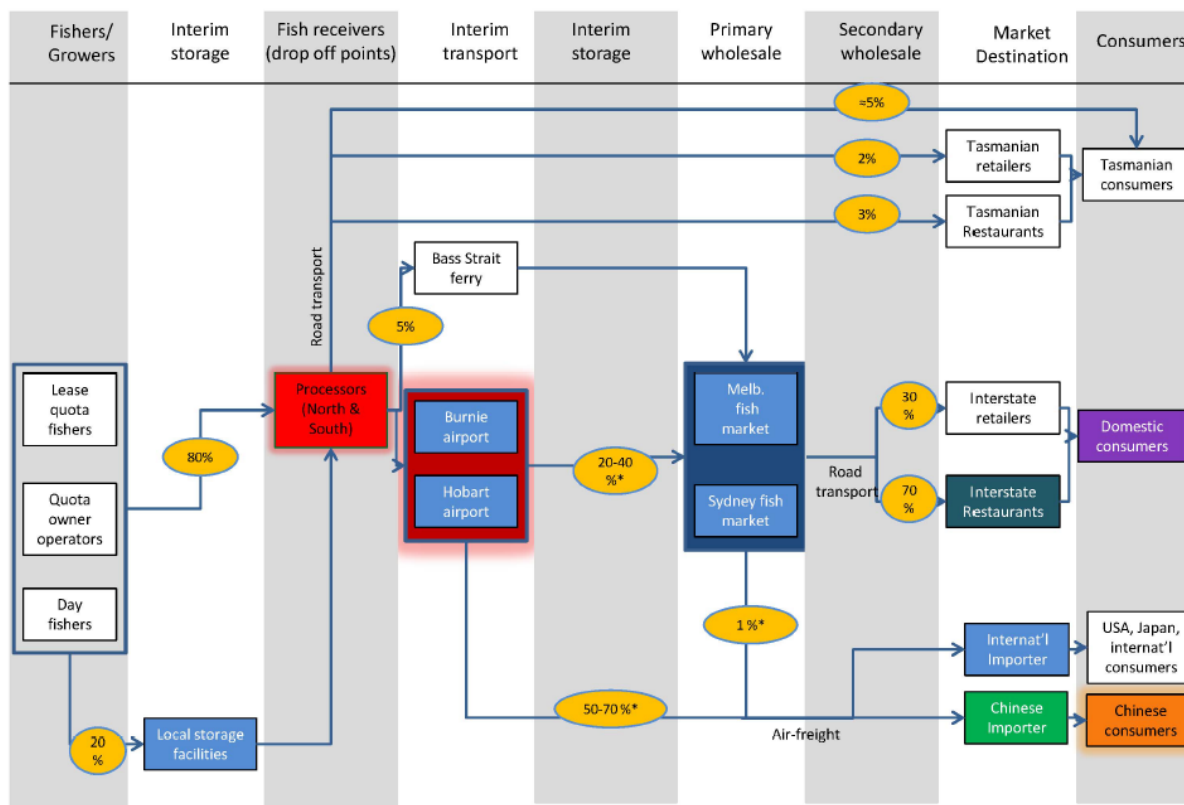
Fishers/ Growers

Interim storage

Fish receivers (drop off points)

Interim transport

Interim storage

Primary wholesale

Secondary wholesale

Market Destination

Consumers

≈5%

2%

Tasmanian retailers

Tasmanian consumers

3%

Tasmanian Restaurants

Road transport

Bass Strait ferry

5%

Lease quota fishers

Quota owner operators

Day fishers

80%

Processors (North & South)

Burnie airport

Hobart airport

20-40 %*

Melb. fish market

Sydney fish market

Road transport

30 %

Interstate retailers

70 %

Interstate Restaurants

Domestic consumers

1 %*

Internat'l Importer

USA, Japan, internat'l consumers

20 %

Local storage facilities

50-70 %*

Air-freight

Chinese Importer

Chinese consumers